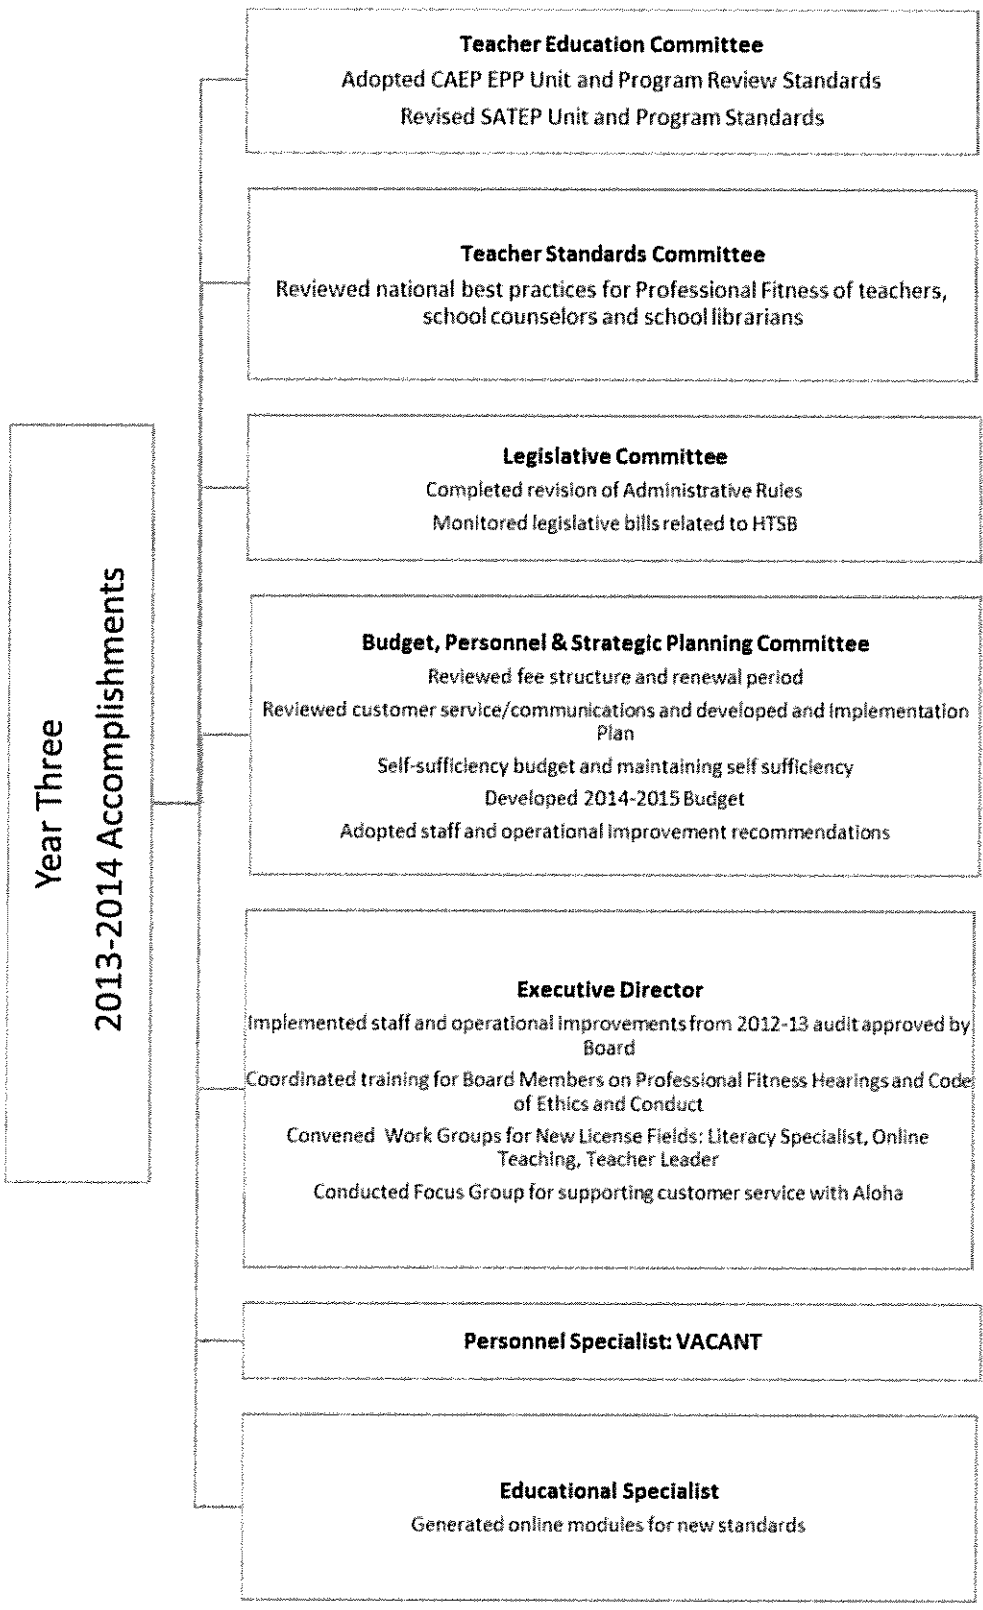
Year Three
2013-2014 Accomplishments

Teacher Education Committee
Adopted CAEP EPP Unit and Program Review Standards
Revised SATEP Unit and Program Standards

Teacher Standards Committee
Reviewed national best practices for Professional Fitness of teachers, school counselors and school librarians

Legislative Committee
Completed revision of Administrative Rules
Monitored legislative bills related to HTSB

Budget, Personnel & Strategic Planning Committee
Reviewed fee structure and renewal period
Reviewed customer service/communications and developed and Implementation Plan
Self-sufficiency budget and maintaining self sufficiency
Developed 2014-2015 Budget
Adopted staff and operational improvement recommendations

Executive Director
Implemented staff and operational improvements from 2012-13 audit approved by Board
Coordinated training for Board Members on Professional Fitness Hearings and Code of Ethics and Conduct
Convened Work Groups for New License Fields: Literacy Specialist, Online Teaching, Teacher Leader
Conducted Focus Group for supporting customer service with Aloha

Personnel Specialist: VACANT

Educational Specialist
Generated online modules for new standards